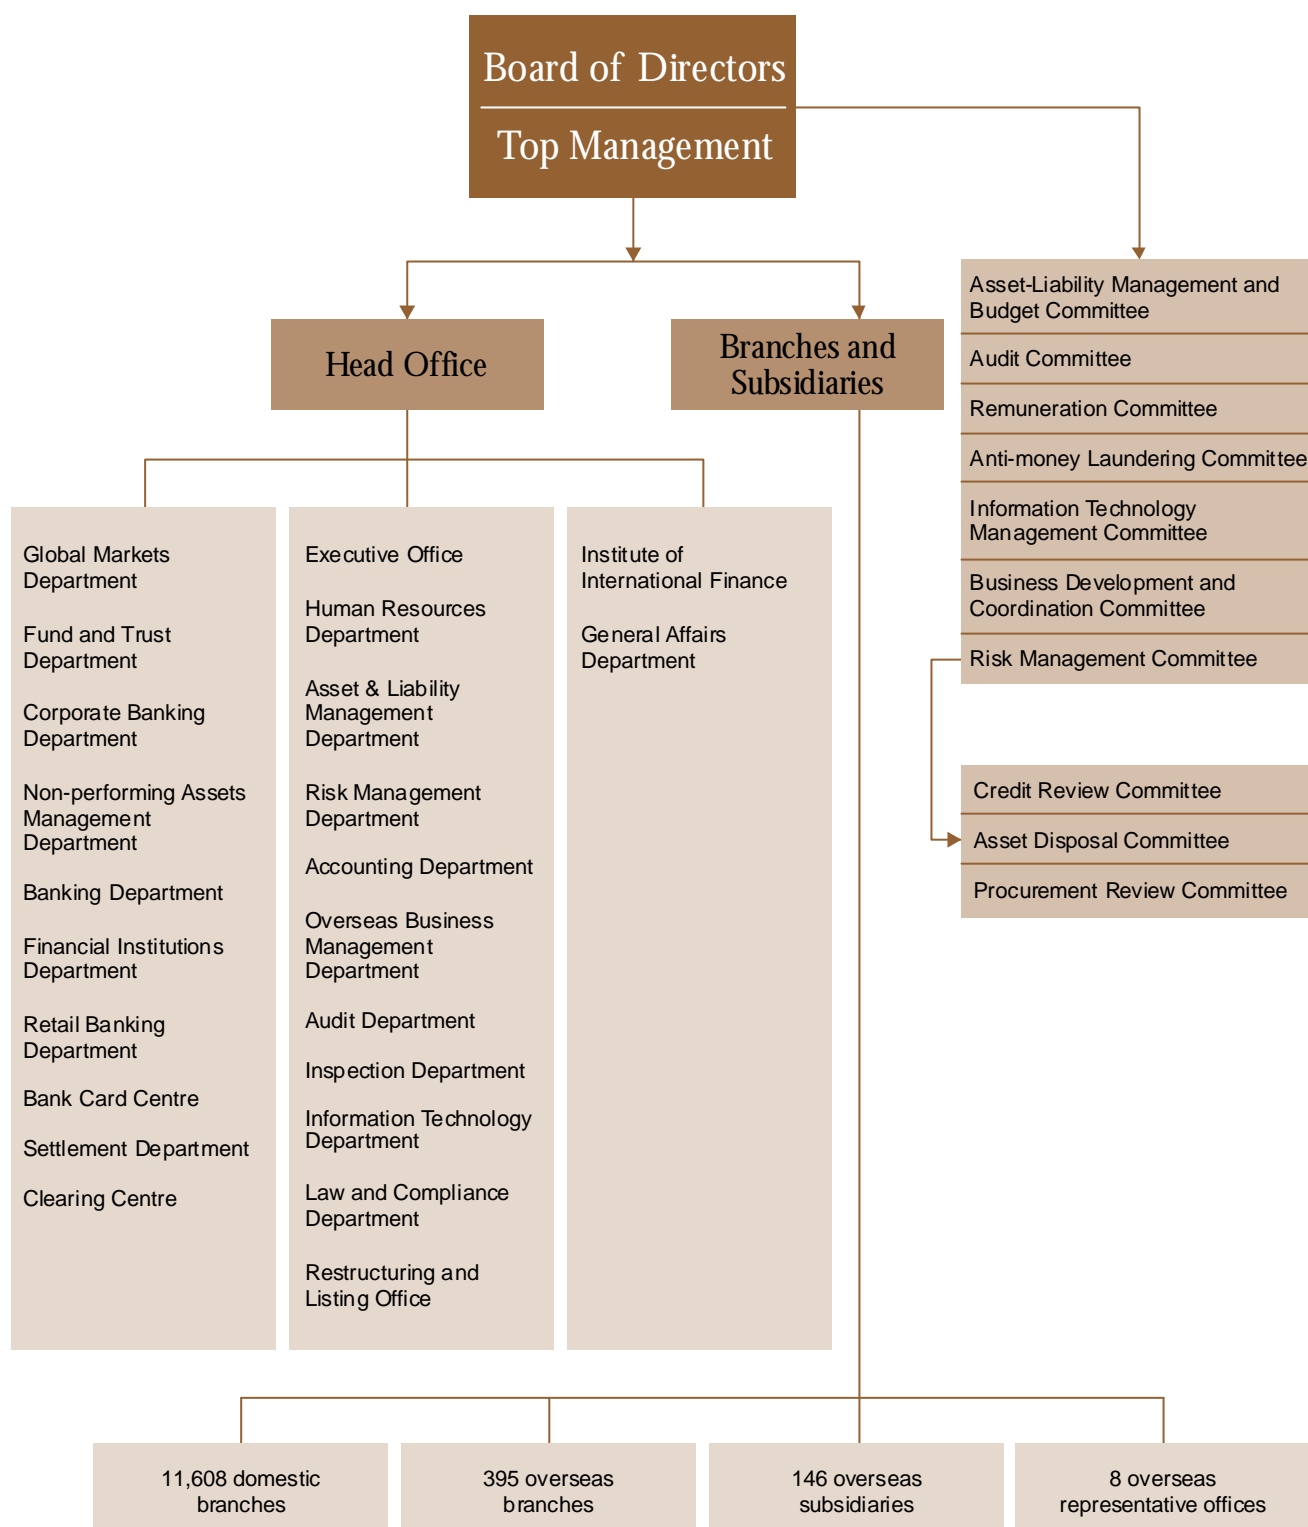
Board of Directors

Top Management

Asset-Liability Management and Budget Committee

Audit Committee

Remuneration Committee

Anti-money Laundering Committee

Information Technology Management Committee

Business Development and Coordination Committee

Risk Management Committee

Credit Review Committee

Asset Disposal Committee

Procurement Review Committee

Head Office

Branches and Subsidiaries

Global Markets Department

Fund and Trust Department

Corporate Banking Department

Non-performing Assets Management Department

Banking Department

Financial Institutions Department

Retail Banking Department

Bank Card Centre

Settlement Department

Clearing Centre

Executive Office

Human Resources Department

Asset & Liability Management Department

Risk Management Department

Accounting Department

Overseas Business Management Department

Audit Department

Inspection Department

Information Technology Department

Law and Compliance Department

Restructuring and Listing Office

Institute of International Finance

General Affairs Department

11,608 domestic branches

395 overseas branches

146 overseas subsidiaries

8 overseas representative offices